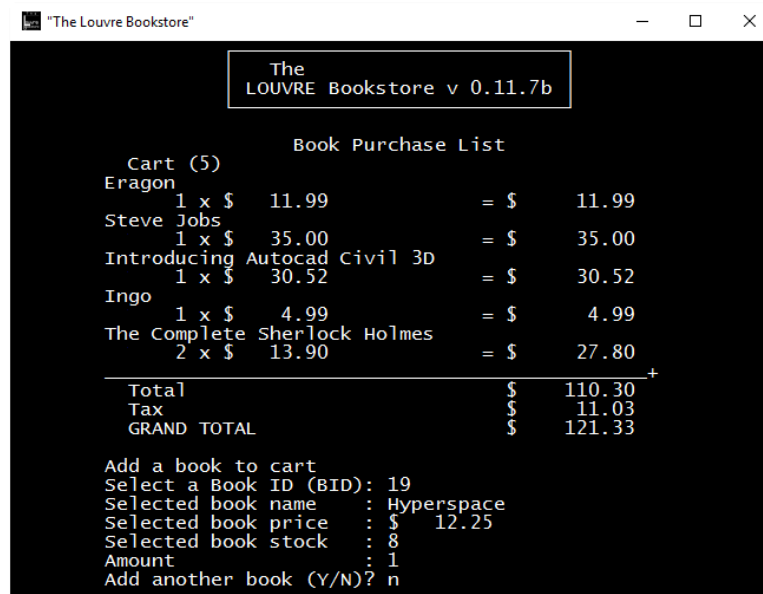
"The Louvre Bookstore"

The
LOUVRE Bookstore v 0.11.7b

Book Purchase List
Cart (5)
Eragon
1 x $ 11.99 = $ 11.99
Steve Jobs
1 x $ 35.00 = $ 35.00
Introducing Autocad Civil 3D
1 x $ 30.52 = $ 30.52
Ingo
1 x $ 4.99 = $ 4.99
The Complete Sherlock Holmes
2 x $ 13.90 = $ 27.80
+
Total $ 110.30
Tax $ 11.03
GRAND TOTAL $ 121.33

Add a book to cart
Select a Book ID (BID): 19
Selected book name : Hyperspace
Selected book price : $ 12.25
Selected book stock : 8
Amount : 1
Add another book (Y/N)? n